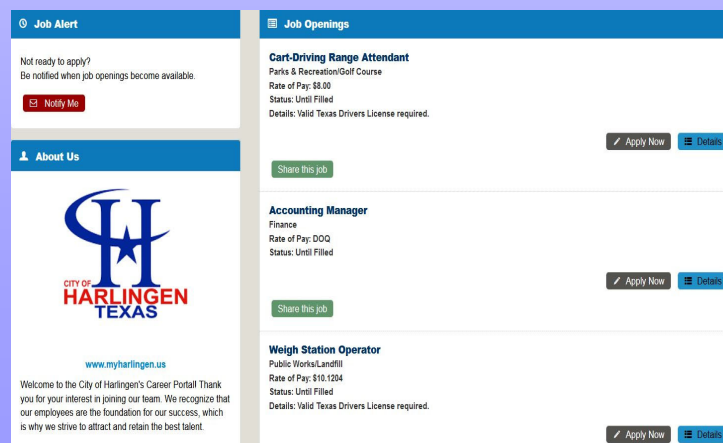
Job Alert

Not ready to apply?
Be notified when job openings become available.

Notify Me

About Us

CITY OF
HARLINGEN
TEXAS

www.myharlingen.us

Welcome to the City of Harlingen's Career Portal! Thank you for your interest in joining our team. We recognize that our employees are the foundation for our success, which is why we strive to attract and retain the best talent.

Job Openings

Cart-Driving Range Attendant
Parks & Recreation/Golf Course
Rate of Pay: $8.00
Status: Until Filled
Details: Valid Texas Drivers License required.

Apply Now
Details

Share this job

Accounting Manager
Finance
Rate of Pay: DOQ
Status: Until Filled

Apply Now
Details

Share this job

Weigh Station Operator
Public Works/Landfill
Rate of Pay: $10.1204
Status: Until Filled
Details: Valid Texas Drivers License required.

Apply Now
Details